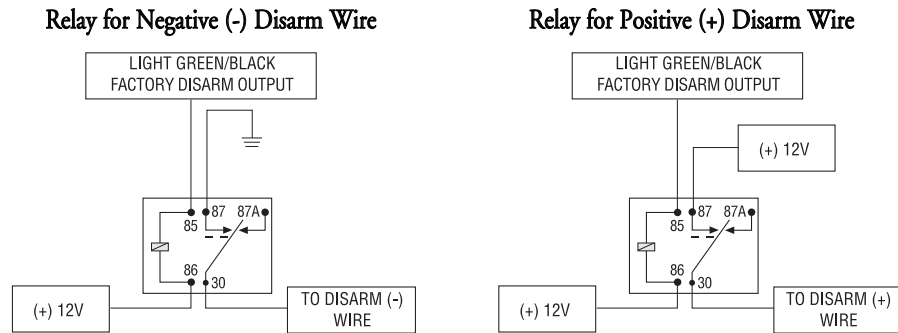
Relay for Negative (-) Disarm Wire

LIGHT GREEN/BLACK FACTORY DISARM OUTPUT

85
87
87A
86
30

(+) 12V

TO DISARM (-) WIRE

Relay for Positive (+) Disarm Wire

LIGHT GREEN/BLACK FACTORY DISARM OUTPUT

(+) 12V

85
87
87A
86
30

(+) 12V

TO DISARM (+) WIRE